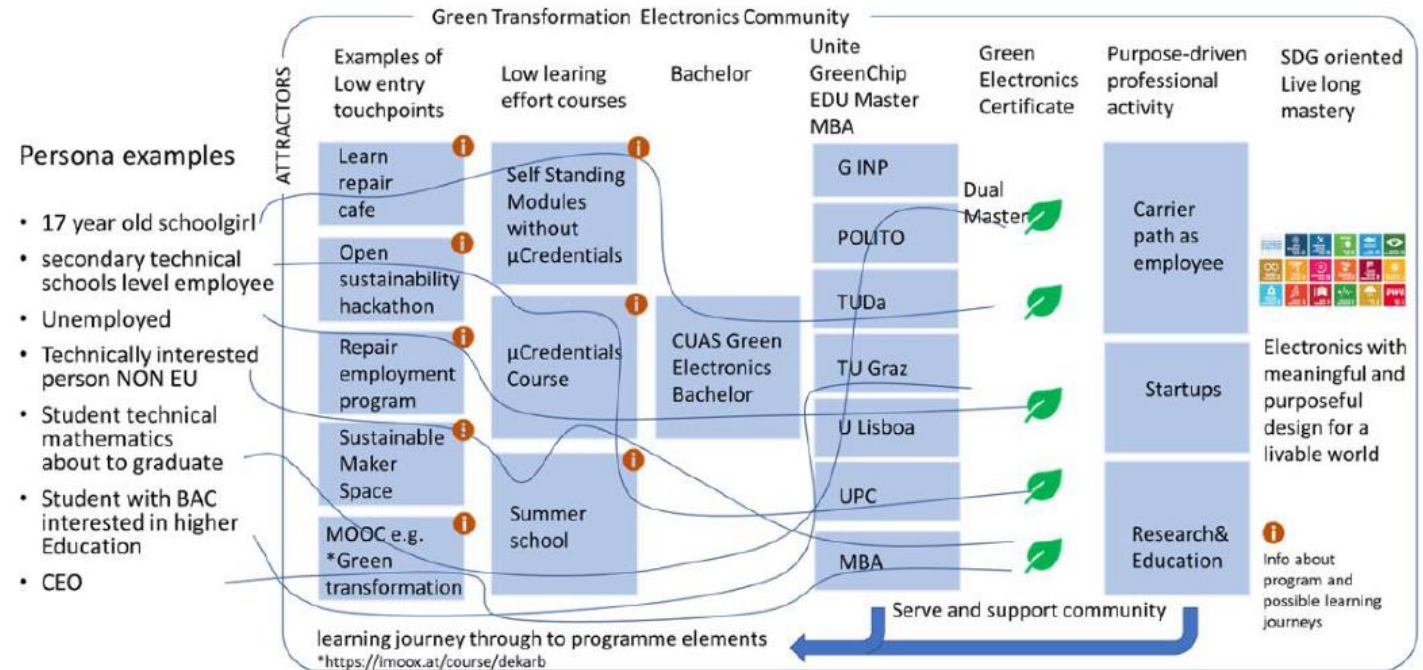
Green Transformation Electronics Community

ATTRACTORS

Examples of Low entry touchpoints

Low learing effort courses

Bachelor

Unite GreenChip EDU Master MBA

Green Electronics Certificate

Purpose-driven professional activity

SDG oriented Live long mastery

Persona examples

• 17 year old schoolgirl
• secondary technical schools level employee
• Unemployed
• Technically interested person NON EU
• Student technical mathematics about to graduate
• Student with BAC interested in higher Education
• CEO

Learn repair cafe

Open sustainability hackathon

Repair employment program

Sustainable Maker Space

MOOC e.g. *Green transformation

Self Standing Modules without µCredentials

µCredentials Course

Summer school

CUAS Green Electronics Bachelor

G INP

POLITO

TUDa

TU Graz

U Lisboa

UPC

MBA

Dual Master

Carrier path as employee

Startups

Research& Education

Electronics with meaningful and purposeful design for a livable world

Info about program and possible learning journeys

Serve and support community

learning journey through to programme elements
*https://imoox.at/course/dekarb